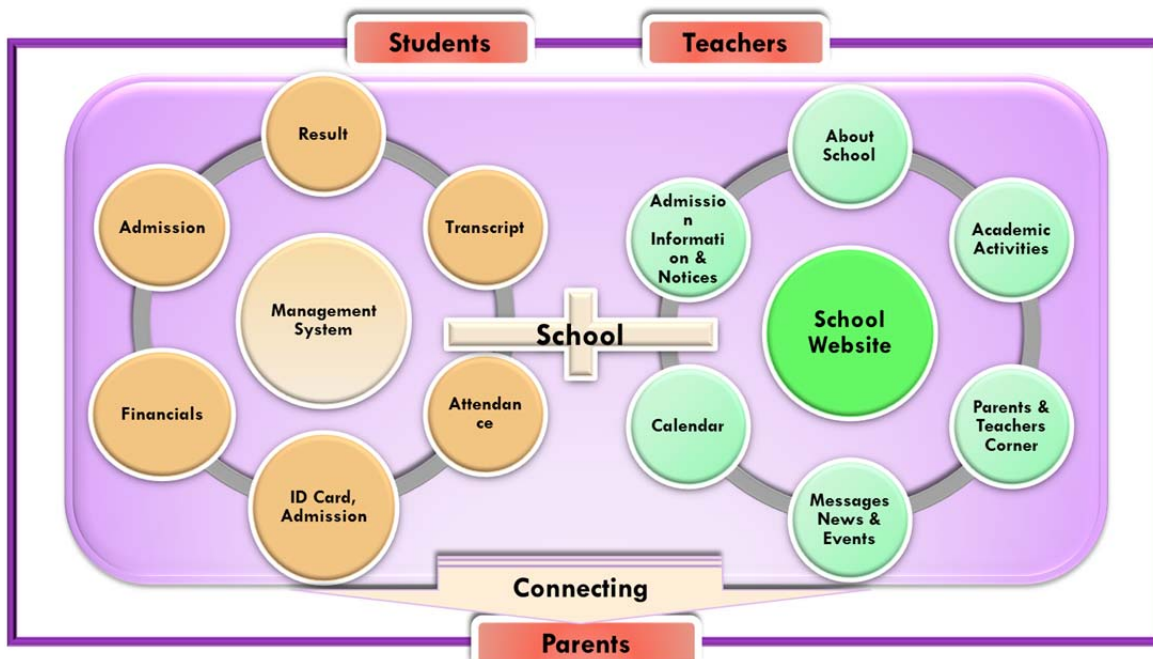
Students

Teachers

Result

Admission

Transcript

Management System

Financials

Attendance

ID Card, Admission

School

About School

Admission Information & Notices

Academic Activities

School Website

Calendar

Parents & Teachers Corner

Messages News & Events

Connecting

Parents